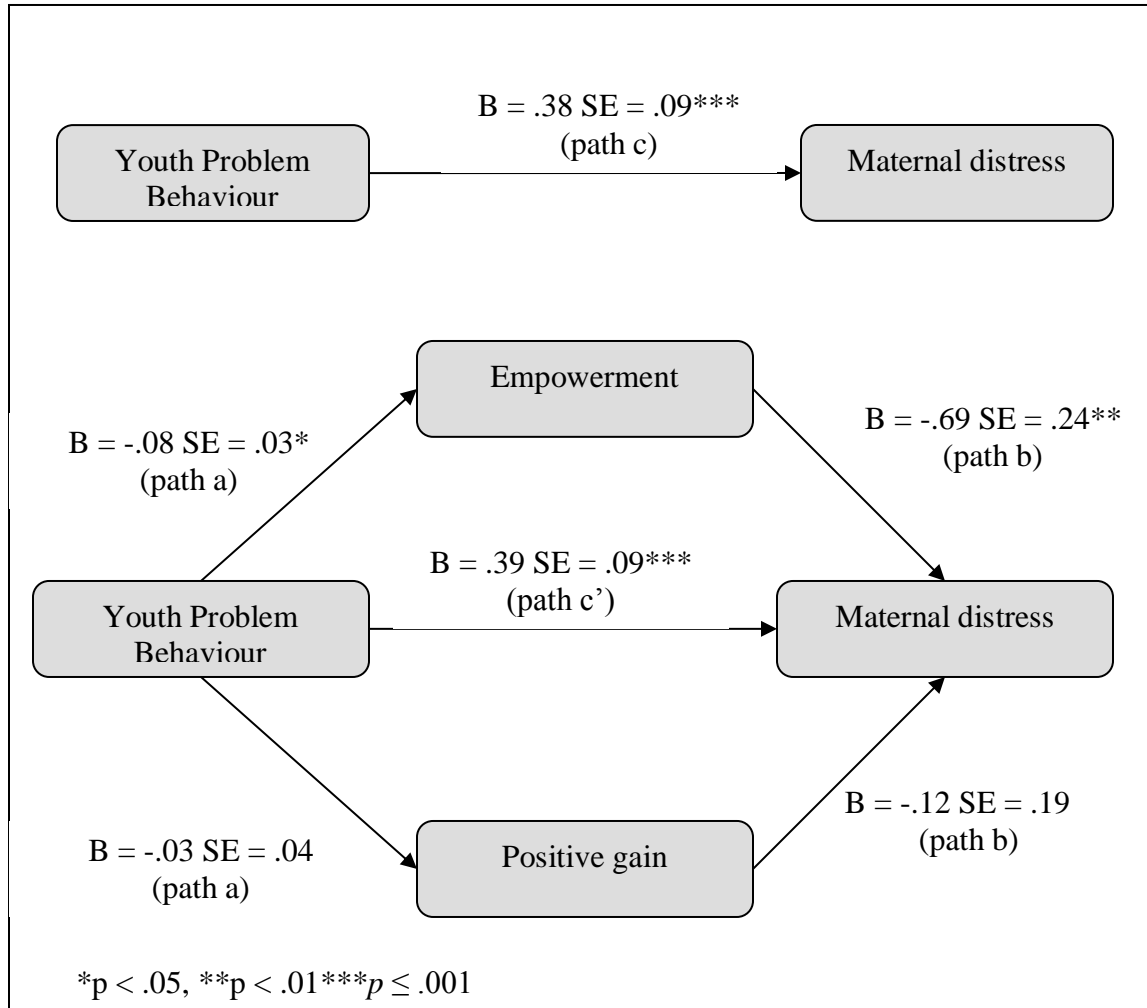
Youth Problem Behaviour

B = .38 SE = .09***
(path c)

Maternal distress

Empowerment

B = -.08 SE = .03*
(path a)

B = -.69 SE = .24**
(path b)

B = .39 SE = .09***
(path c')

Youth Problem Behaviour

Maternal distress

B = -.12 SE = .19
(path b)

B = -.03 SE = .04
(path a)

Positive gain

*p < .05, **p < .01***$p \leq .001$